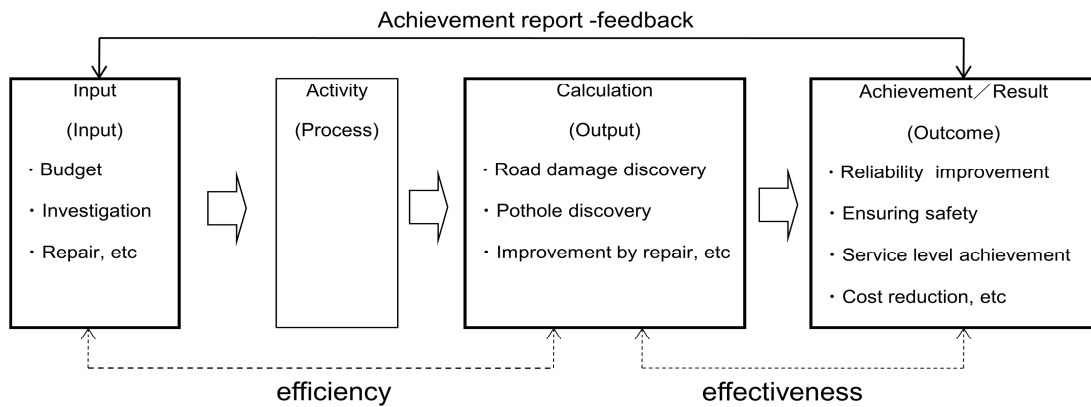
Achievement report -feedback

Input

(Input)

· Budget

・ Investigation

・ Repair, etc

Activity

(Process)

Calculation

(Output)

· Road damage discovery

・ Pothole discovery

・ Improvement by repair, etc

Achievement／Result

(Outcome)

・ Reliability improvement

・ Ensuring safety

・ Service level achievement

・ Cost reduction, etc

efficiency

effectiveness